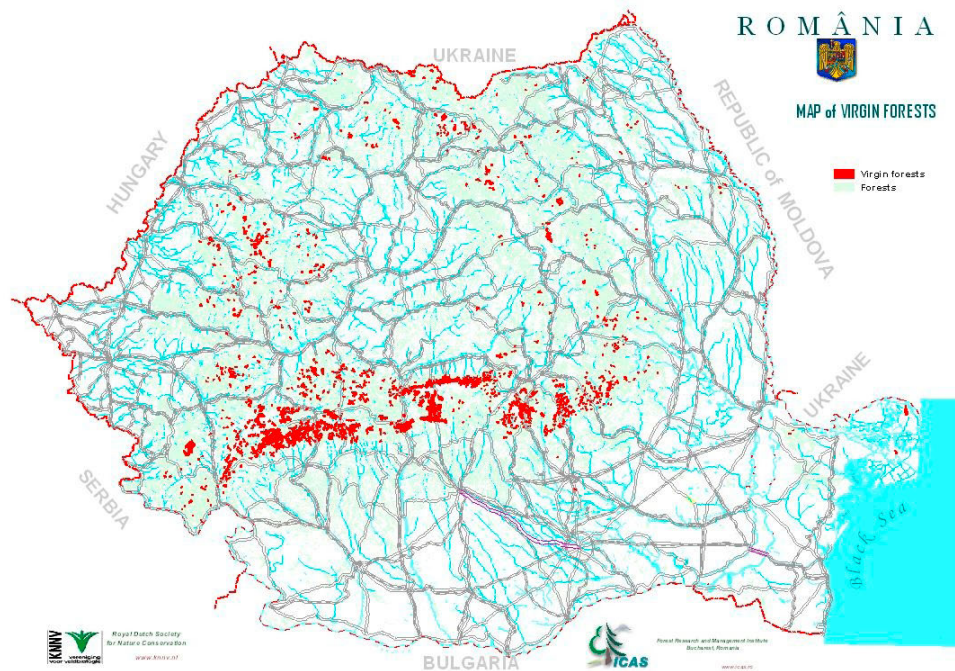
ROMÂNIA

MAP of VIRGIN FORESTS

Virgin forests
Forests

UKRAINE

HUNGARY

REPUBLIC of MOLDOVA

UKRAINE

SERBIA

BULGARIA

Black Sea

KNNV
vereniging voor veldbiologie
Royal Dutch Society for Nature Conservation
www.knnv.nl

ICAS
Forest Research and Management Institute
Bucharest, Romania
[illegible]